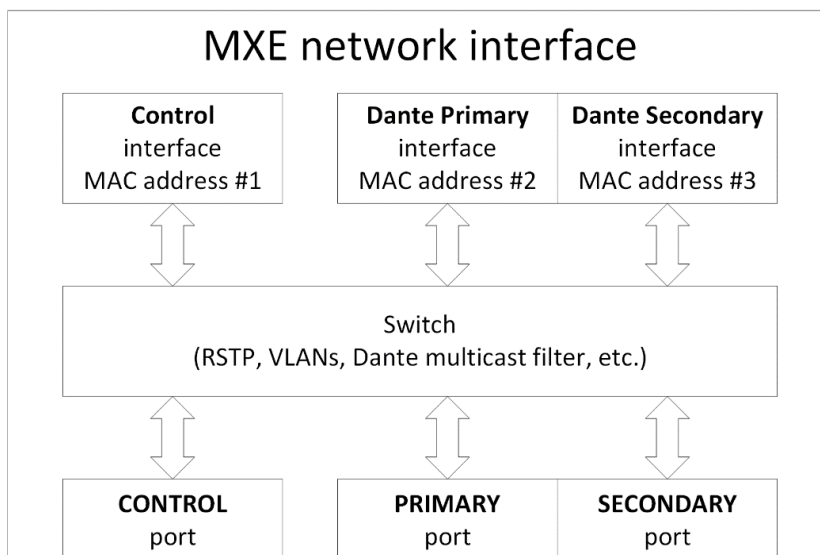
MXE network interface

**Control**
interface
MAC address #1

**Dante Primary**
interface
MAC address #2

**Dante Secondary**
interface
MAC address #3

Switch
(RSTP, VLANs, Dante multicast filter, etc.)

**CONTROL**
port

**PRIMARY**
port

**SECONDARY**
port